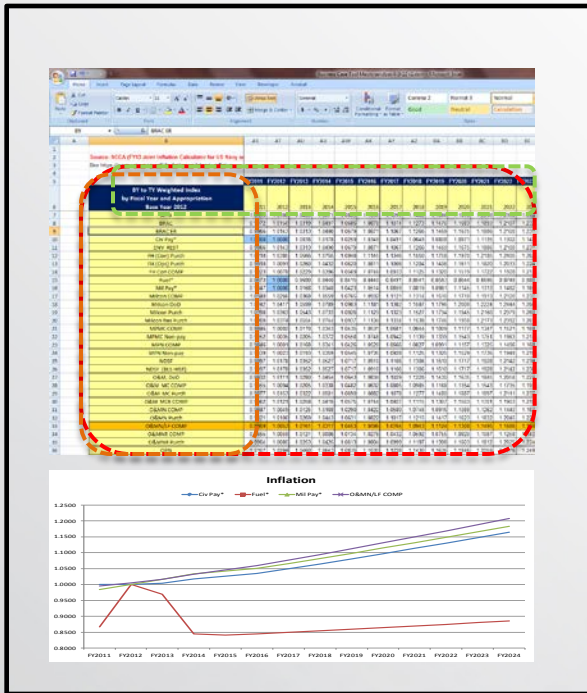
Source: NCCA (FY13.xlsm Inflation Calculator for US Navy a

BY to TY Weighted Index
by Fiscal Year and Appropriation
Base Year 2012

FY2011 FY2012 FY2013 FY2014 FY2015 FY2016 FY2017 FY2018 FY2019 FY2020 FY2021 FY2022 FY2023

BRAC
BRAC 08
Civ Pay*
CIV_RDT
FH (Con) Purch
FH (Con) COMP
Fuel*
Mil Pay*
MilCon COMP
MilCon DoD
MilCon Purch
MPMC COMP
MPMC Non-pay
MPN COMP
MPN Non-pay
NDSF
O&M DoD
O&M MC COMP
O&M MC Purch
O&MN COMP
O&MN Purch
O&MN/LF COMP
O&MNR COMP
O&MNR Purch
OPN

Inflation

Civ Pay* Fuel* Mil Pay* O&MN/LF COMP

1.2500
1.2000
1.1500
1.1000
1.0500
1.0000
0.9500
0.9000
0.8500
0.8000

FY2011 FY2012 FY2013 FY2014 FY2015 FY2016 FY2017 FY2018 FY2019 FY2020 FY2021 FY2022 FY2023 FY2024